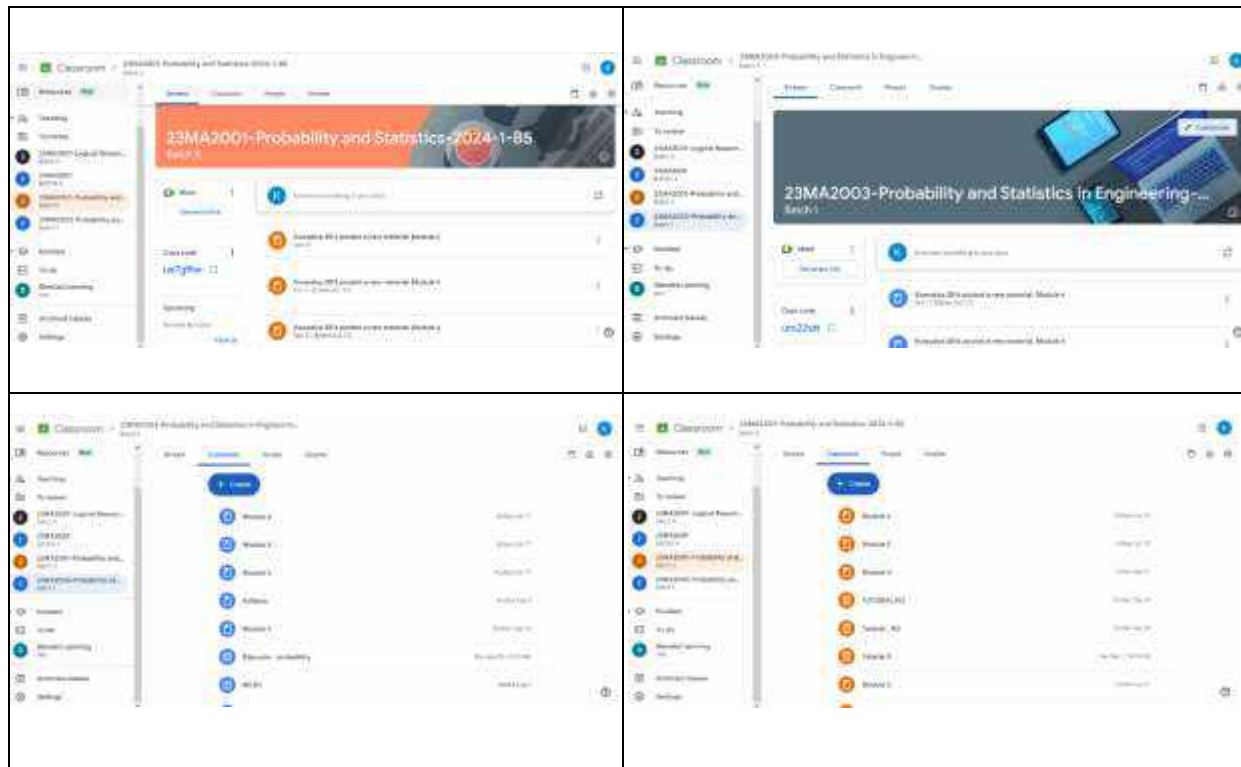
Classroom

23MA2001-Probability and Statistics-2024-1-B5
Batch 3

Meet

Class code
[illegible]

Upcoming

Classroom

23MA2003-Probability and Statistics in Engineering-...
Batch 1

Meet

Class code
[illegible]

Classroom

+ Create

Module 4

Module 3

Module 2

Syllabus

Module 1

Classroom

+ Create

Module 4

Module 3

Module 2

Tutorial

Module 1